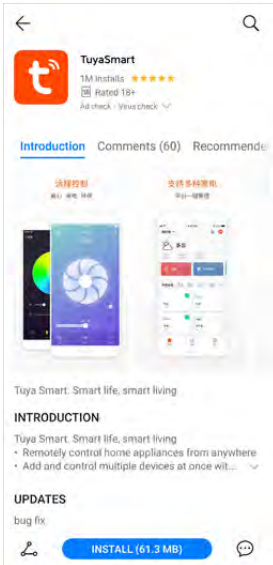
TuyaSmart

1M Installs ★★★★★

Rated 18+

Ad check · Virus check

Introduction Comments (60) Recommende

远程控制

支持多种家电

Tuya Smart. Smart life, smart living

INTRODUCTION

Tuya Smart. Smart life, smart living

• Remotely control home appliances from anywhere

• Add and control multiple devices at once wit...

UPDATES

bug fix

INSTALL (61.3 MB)